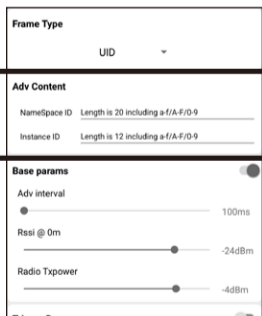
Frame Type

UID

Adv Content

NameSpace ID Length is 20 including a-f/A-F/0-9

Instance ID Length is 12 including a-f/A-F/0-9

Base params

Adv interval

100ms

Rssi @ 0m

-24dBm

Radio Txpower

-4dBm

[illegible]